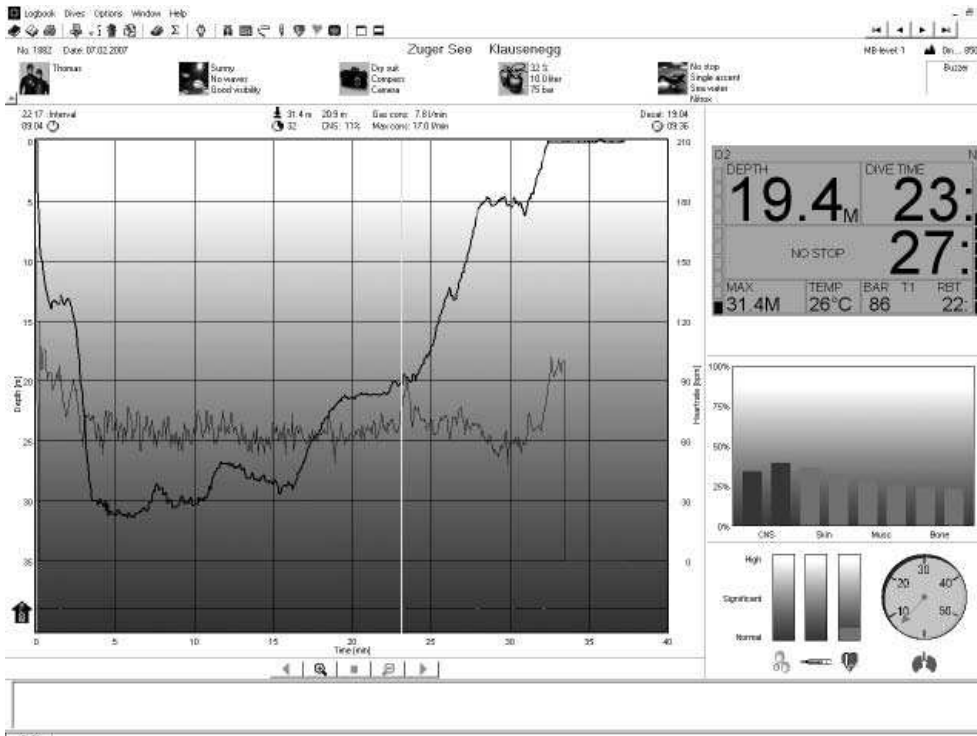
Logbook Dives Options Window Help

No. 1982 Date: 07.02.2007

Zuger See Klausenegg

MB-level: 1

Dri... 850

Thomas

Sunny
No waves
Good visibility

Dry suit
Compass
Camera

32 %
10.0 liter
75 bar

No stop
Single ascent
Sea water
Nitrox

Buzzer

22:17 : Interval
09:04

31.4 m 20.9 m
32 CNS: 11%

Gas cons: 7.8 l/min
Max cons: 17.0 l/min

Desat: 19:04
09:36

0
5
10
15
20
25
30
35

Depth [m]

210
180
150
120
90
60
30
0

Heartrate [bpm]

0 5 10 15 20 25 30 35 40
Time [min]

D2

DEPTH
19.4M

DIVE TIME
23:

NO STOP
27:

MAX
31.4M

TEMP
26°C

BAR T1
86

RBT
22:

100%
75%
50%
25%
0%

CNS Skin Musc Bone

High
Significant
Normal

30
20
40
10
50